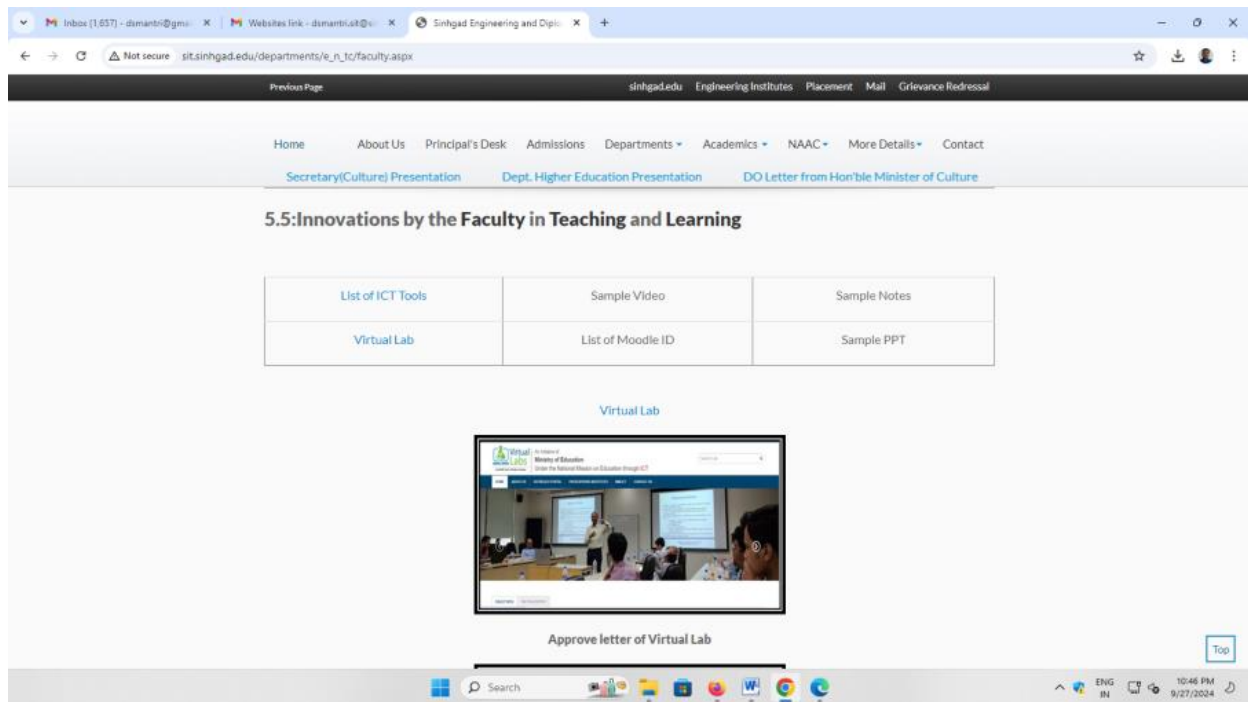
Inbox (1,657) - dsmantri@gma... ×
Websites link - dsmantri.sit@... ×
Sinhgad Engineering and Diplo... ×
+

Not secure sit.sinhgad.edu/departments/e_n_tc/faculty.aspx

Previous Page
sinhgad.edu Engineering Institutes Placement Mail Grievance Redressal

Home About Us Principal's Desk Admissions Departments Academics NAAC More Details Contact
Secretary(Culture) Presentation Dept. Higher Education Presentation DO Letter from Hon'ble Minister of Culture

5.5:Innovations by the Faculty in Teaching and Learning

| List of ICT Tools | Sample Video | Sample Notes |
|---|---|---|
| Virtual Lab | List of Moodle ID | Sample PPT |

Virtual Lab

Virtual Labs
Ministry of Education
Under the National Mission on Education through ICT

Approve letter of Virtual Lab

Top

Search

ENG IN 10:46 PM 9/27/2024